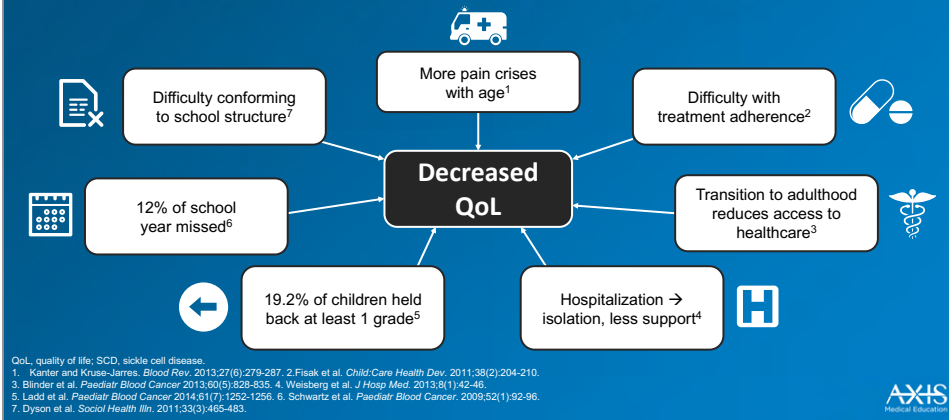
More pain crises with age$^1$

Difficulty conforming to school structure$^7$

Difficulty with treatment adherence$^2$

Decreased QoL

12% of school year missed$^6$

Transition to adulthood reduces access to healthcare$^3$

19.2% of children held back at least 1 grade$^5$

Hospitalization → isolation, less support$^4$

QoL, quality of life; SCD, sickle cell disease.
1. Kanter and Kruse-Jarres. *Blood Rev.* 2013;27(6):279-287. 2.Fisak et al. *Child:Care Health Dev.* 2011;38(2):204-210.
3. Blinder et al. *Paediatr Blood Cancer* 2013;60(5):828-835. 4. Weisberg et al. *J Hosp Med.* 2013;8(1):42-46.
5. Ladd et al. *Paediatr Blood Cancer* 2014;61(7):1252-1256. 6. Schwartz et al. *Paediatr Blood Cancer.* 2009;52(1):92-96.
7. Dyson et al. *Sociol Health Illn.* 2011;33(3):465-483.

AXIS Medical Education